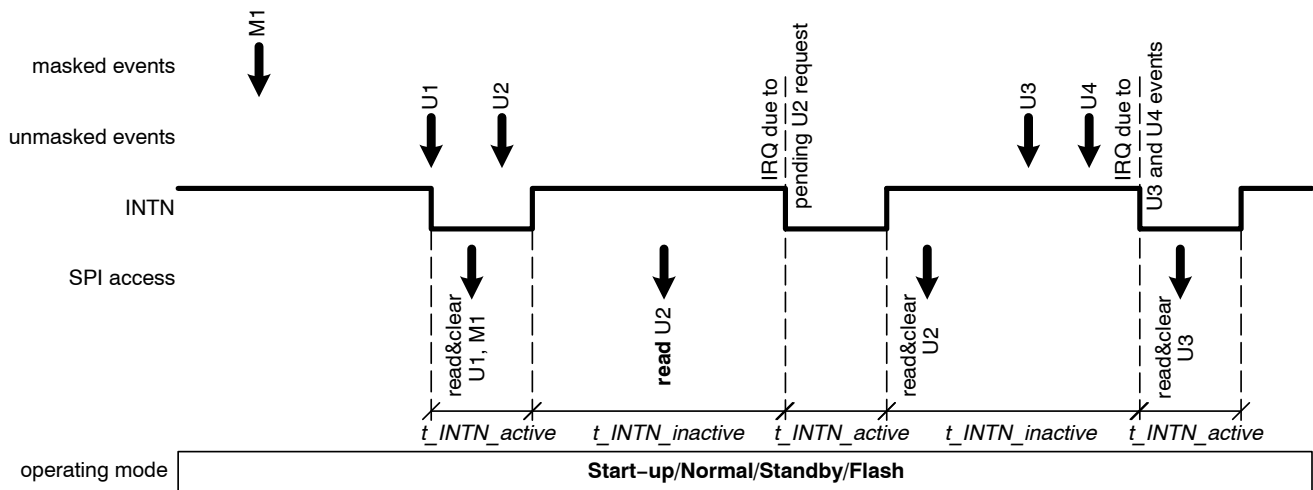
masked events

unmasked events

INTN

SPI access

M1

U1

U2

IRQ due to pending U2 request

U3

U4

IRQ due to U3 and U4 events

read&clear U1, M1

**read** U2

read&clear U2

read&clear U3

t_INTN_active

t_INTN_inactive

t_INTN_active

t_INTN_inactive

t_INTN_active

operating mode

**Start-up/Normal/Standby/Flash**